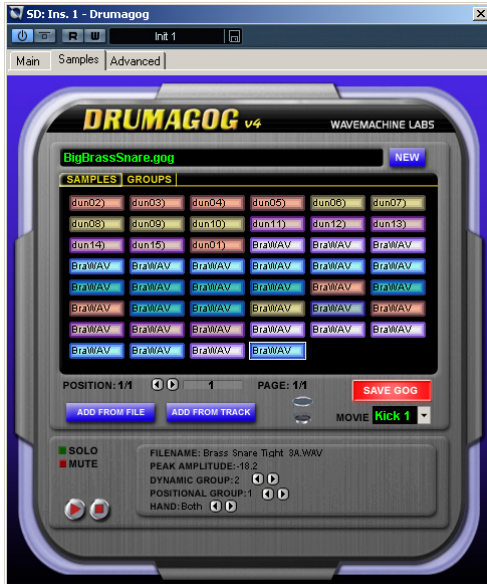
SD: Ins. 1 - Drumagog

R W Init 1

Main Samples Advanced

DRUMAGOG v4 WAVEMACHINE LABS

BigBrassSnare.gog NEW

SAMPLES GROUPS

| dun02) | dun03) | dun04) | dun05) | dun06) | dun07) |
|---|---|---|---|---|---|
| dun08) | dun09) | dun10) | dun11) | dun12) | dun13) |
| dun14) | dun15) | dun01) | BraWAV | BraWAV | BraWAV |
| BraWAV | BraWAV | BraWAV | BraWAV | BraWAV | BraWAV |
| BraWAV | BraWAV | BraWAV | BraWAV | BraWAV | BraWAV |
| BraWAV | BraWAV | BraWAV | BraWAV | BraWAV | BraWAV |
| BraWAV | BraWAV | BraWAV | BraWAV | BraWAV | BraWAV |
| BraWAV | BraWAV | BraWAV | BraWAV | | |

POSITION: 1/1 1 PAGE: 1/1 SAVE GOG

ADD FROM FILE ADD FROM TRACK MOVIE Kick 1

SOLO
MUTE

FILENAME: Brass Snare Tight 3A.WAV
PEAK AMPLITUDE: -18.2
DYNAMIC GROUP: 2
POSITIONAL GROUP: 1
HAND: Both